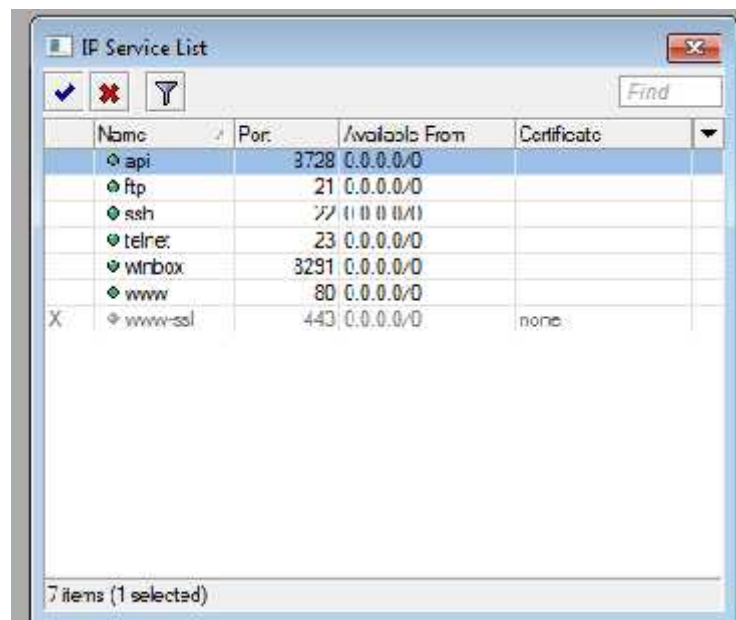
IP Service List

Find

|  | Name | Port | Available From | Certificate |
|---|---|---|---|---|
|  | api | 8728 | 0.0.0.0/0 |  |
|  | ftp | 21 | 0.0.0.0/0 |  |
|  | ssh | 22 | 0.0.0.0/0 |  |
|  | telnet | 23 | 0.0.0.0/0 |  |
|  | winbox | 8291 | 0.0.0.0/0 |  |
|  | www | 80 | 0.0.0.0/0 |  |
| X | www-ssl | 443 | 0.0.0.0/0 | none |

7 items (1 selected)